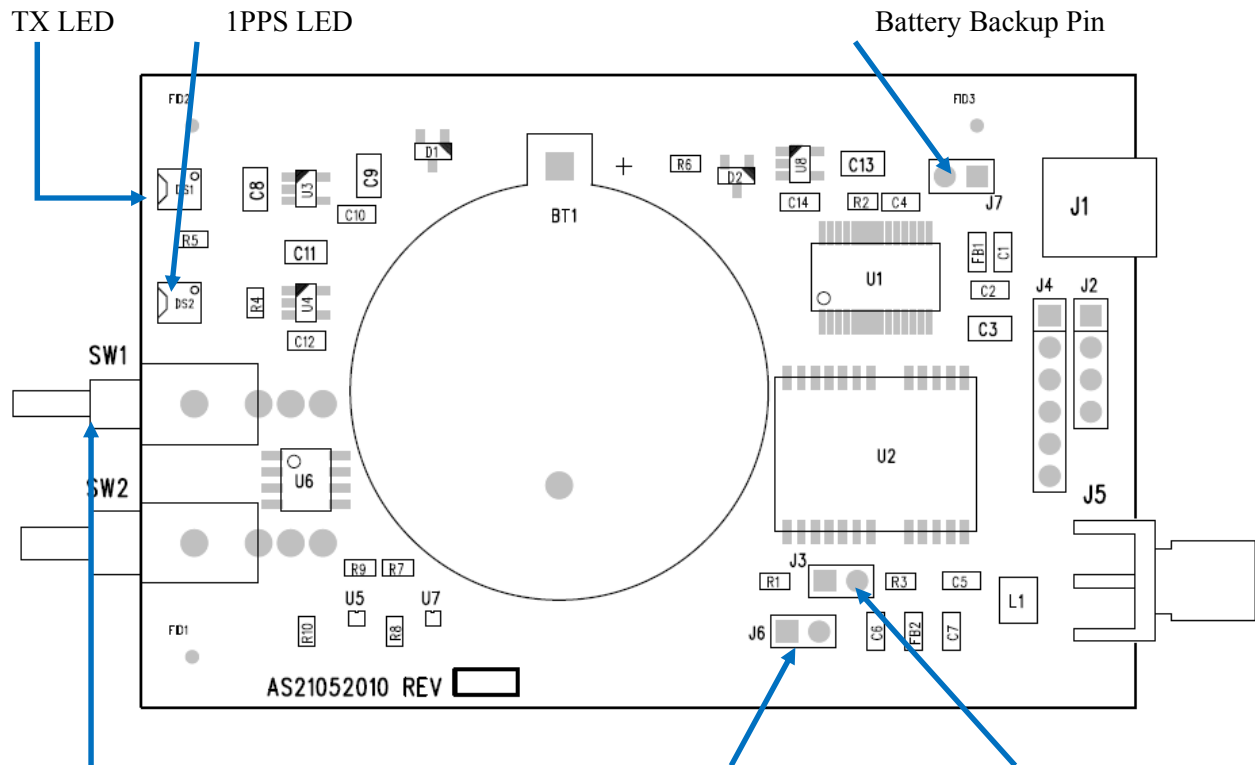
TX LED

1PPS LED

Battery Backup Pin

FID2

FID3

D1

R6

D2

U8

C13

DS1

C8

U3

C9

+

J7

C10

BT1

C14

R2

C4

J1

R5

C11

FB1

C1

U1

DS2

R4

U4

C2

J4

J2

C12

C3

SW1

U2

U6

SW2

J5

J3

R9

R7

R1

R3

C5

U5

U7

L1

FID1

R10

R8

J6

C6

FB2

C7

AS21052010 REV